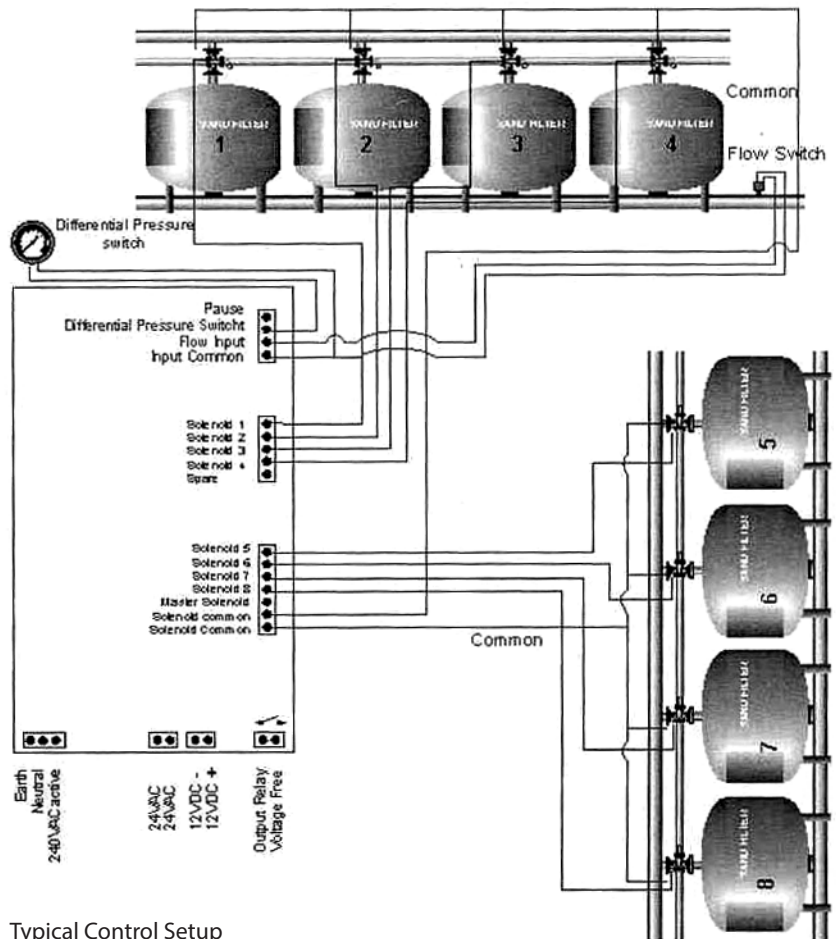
SAND FILTER
1
SAND FILTER
2
SAND FILTER
3
SAND FILTER
4
Common
Flow Switch
Differential Pressure switch

Pause
Differential Pressure Switcht
Flow Input
Input Common

Solenoid 1
Solenoid 2
Solenoid 3
Solenoid 4
Spare

Solenoid 5
Solenoid 6
Solenoid 7
Solenoid 8
Master Solenoid
Solenoid common
Solenoid Common

Common

SAND FILTER
5
SAND FILTER
6
SAND FILTER
7
SAND FILTER
8

Earth
Neutral
240VAC active

24VAC
24VAC

12VDC -
12VDC +

Output Relay
Voltage Free

Typical Control Setup